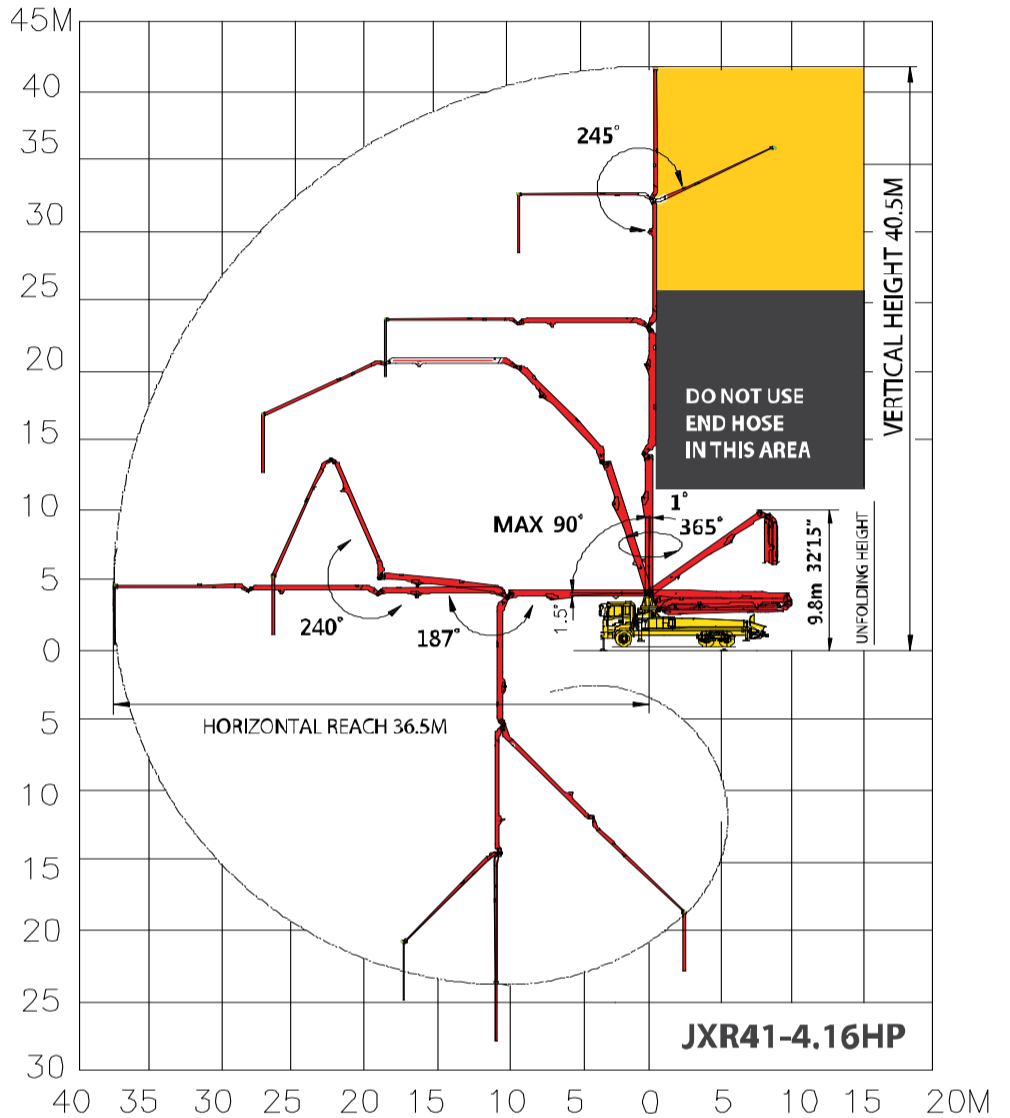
45M
40
35
30
25
20
15
10
5
0
5
10
15
20
25
30

245°

VERTICAL HEIGHT 40.5M

DO NOT USE END HOSE IN THIS AREA

1°
MAX 90°
365°
240°
187°
1.5°
9.8m 32'15"
UNFOLDING HEIGHT

HORIZONTAL REACH 36.5M

JXR41-4.16HP

40 35 30 25 20 15 10 5 0 5 10 15 20M